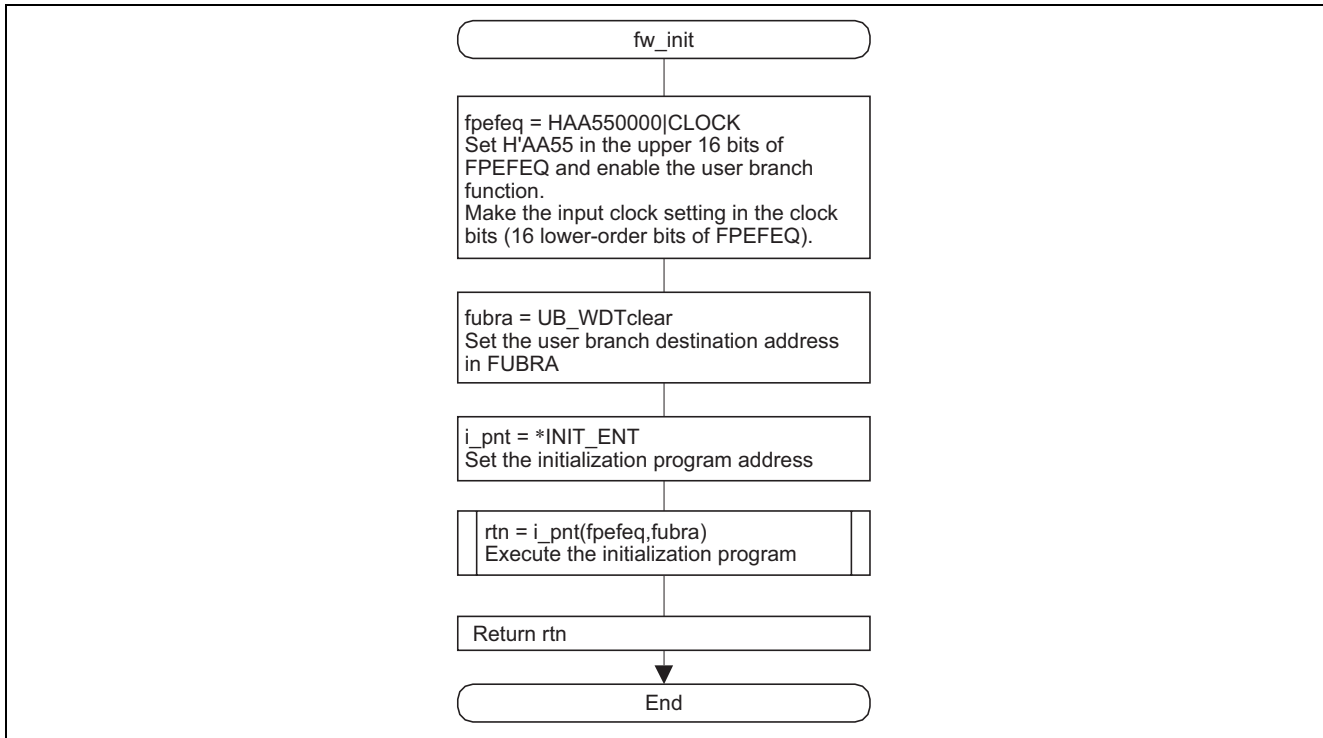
fw_init

fpefeq = HAA550000|CLOCK
Set H'AA55 in the upper 16 bits of FPEFEQ and enable the user branch function.
Make the input clock setting in the clock bits (16 lower-order bits of FPEFEQ).

fubra = UB_WDTclear
Set the user branch destination address in FUBRA

i_pnt = *INIT_ENT
Set the initialization program address

rtn = i_pnt(fpefeq,fubra)
Execute the initialization program

Return rtn

End